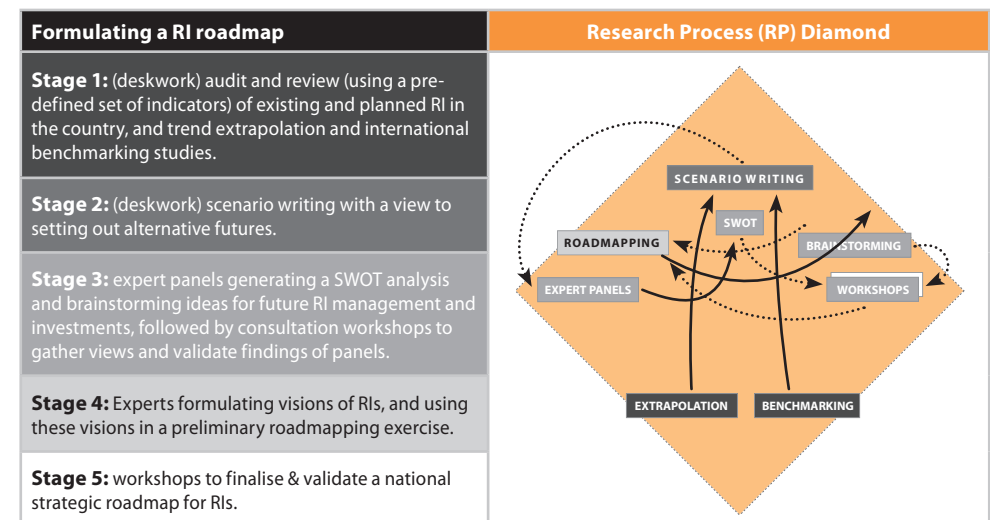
| Formulating a RI roadmap | Research Process (RP) Diamond |
|---|---|
| **Stage 1:** (deskwork) audit and review (using a predefined set of indicators) of existing and planned RI in the country, and trend extrapolation and international benchmarking studies. | |
| **Stage 2:** (deskwork) scenario writing with a view to setting out alternative futures. | |
| **Stage 3:** expert panels generating a SWOT analysis and brainstorming ideas for future RI management and investments, followed by consultation workshops to gather views and validate findings of panels. | |
| **Stage 4:** Experts formulating visions of RIs, and using these visions in a preliminary roadmapping exercise. | |
| **Stage 5:** workshops to finalise & validate a national strategic roadmap for RIs. | |

SCENARIO WRITING

SWOT

ROADMAPPING

BRAINSTORMING

EXPERT PANELS

WORKSHOPS

EXTRAPOLATION

BENCHMARKING